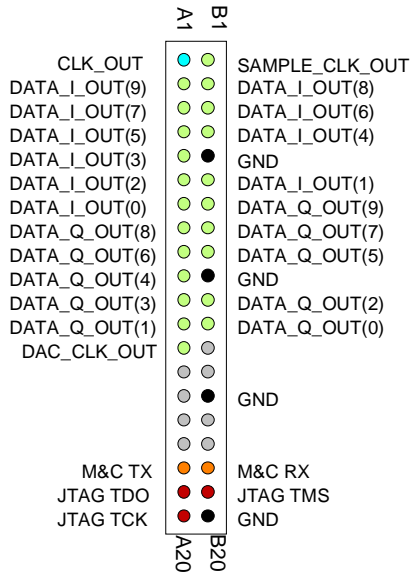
A1 B1

CLK_OUT SAMPLE_CLK_OUT
DATA_I_OUT(9) DATA_I_OUT(8)
DATA_I_OUT(7) DATA_I_OUT(6)
DATA_I_OUT(5) DATA_I_OUT(4)
DATA_I_OUT(3) GND
DATA_I_OUT(2) DATA_I_OUT(1)
DATA_I_OUT(0) DATA_Q_OUT(9)
DATA_Q_OUT(8) DATA_Q_OUT(7)
DATA_Q_OUT(6) DATA_Q_OUT(5)
DATA_Q_OUT(4) GND
DATA_Q_OUT(3) DATA_Q_OUT(2)
DATA_Q_OUT(1) DATA_Q_OUT(0)
DAC_CLK_OUT
GND
M&C TX M&C RX
JTAG TDO JTAG TMS
JTAG TCK GND

A20 B20